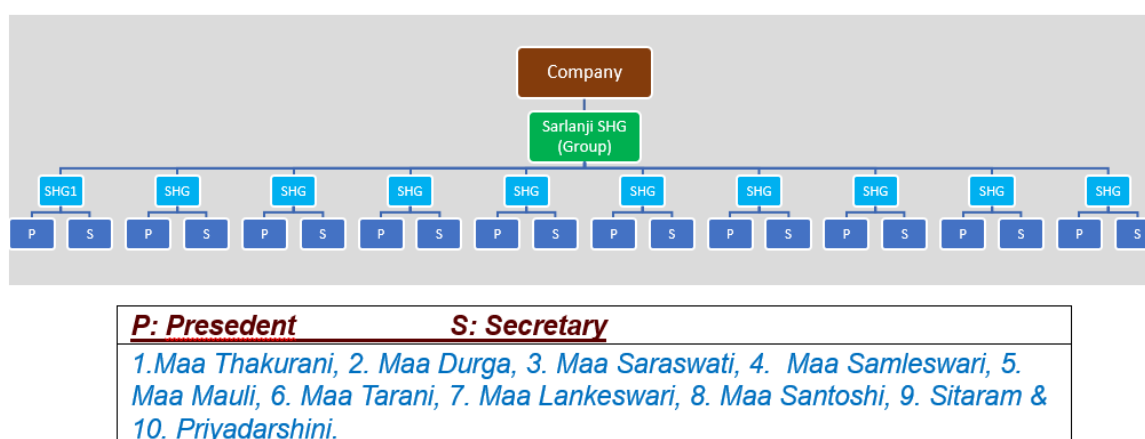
Company

Sarlanji SHG (Group)

SHG1 SHG SHG SHG SHG SHG SHG SHG SHG SHG

P S P S P S P S P S P S P S P S P S P S

P: Presedent S: Secretary

1.Maa Thakurani, 2. Maa Durga, 3. Maa Saraswati, 4. Maa Samleswari, 5. Maa Mauli, 6. Maa Tarani, 7. Maa Lankeswari, 8. Maa Santoshi, 9. Sitaram & 10. Priyadarshini.